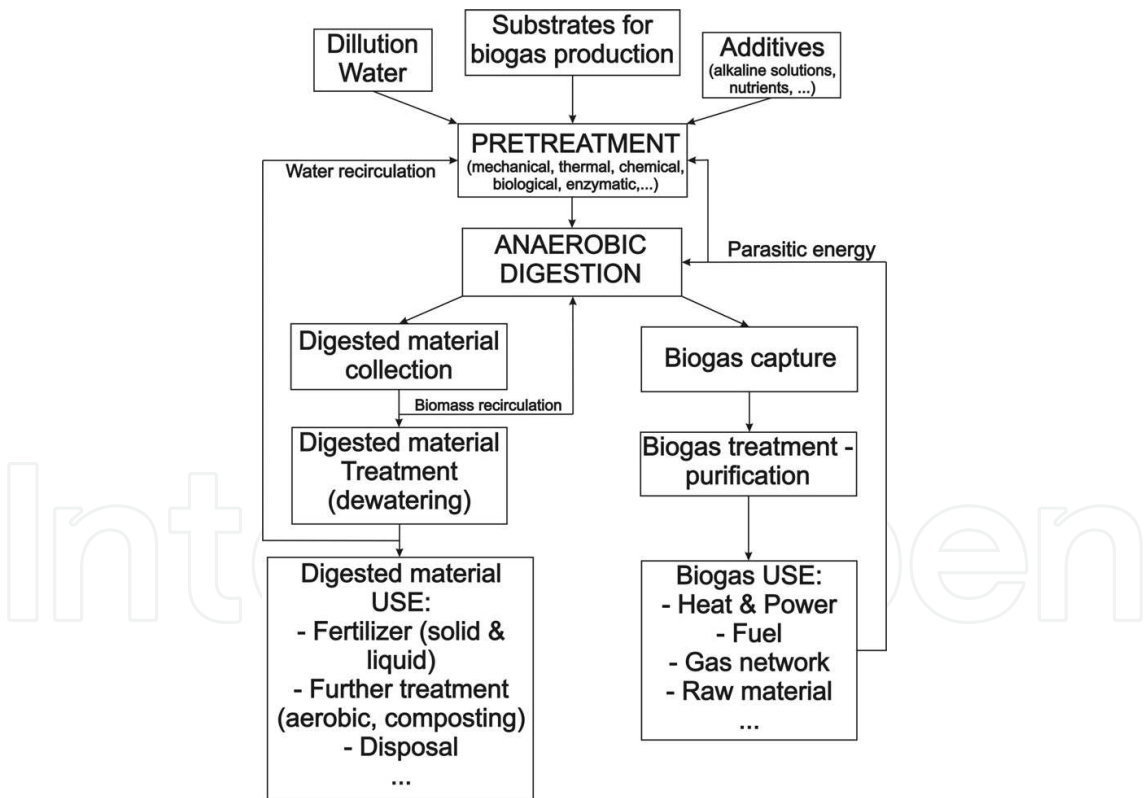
Dilution Water

Substrates for biogas production

Additives (alkaline solutions, nutrients, ...)

PRETREATMENT (mechanical, thermal, chemical, biological, enzymatic,...)

Water recirculation

ANAEROBIC DIGESTION

Parasitic energy

Digested material collection

Biomass recirculation

Biogas capture

Digested material Treatment (dewatering)

Biogas treatment - purification

Digested material USE:
- Fertilizer (solid & liquid)
- Further treatment (aerobic, composting)
- Disposal
...

Biogas USE:
- Heat & Power
- Fuel
- Gas network
- Raw material
...

IntechOpen